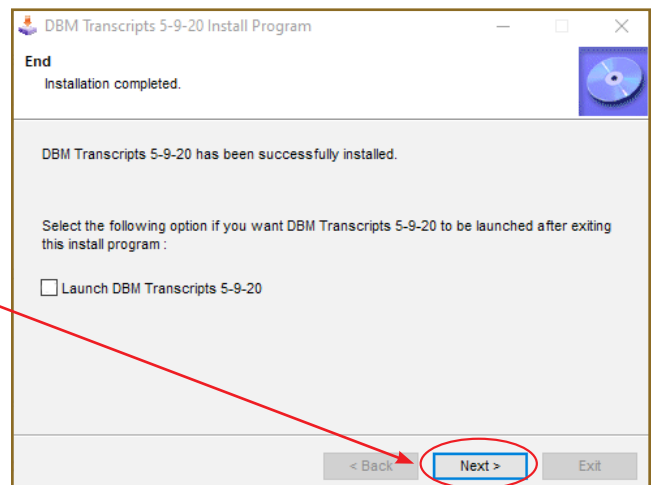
DBM Transcripts 5-9-20 Install Program

End

Installation completed.

DBM Transcripts 5-9-20 has been successfully installed.

Select the following option if you want DBM Transcripts 5-9-20 to be launched after exiting this install program :

Launch DBM Transcripts 5-9-20

< Back

Next >

Exit